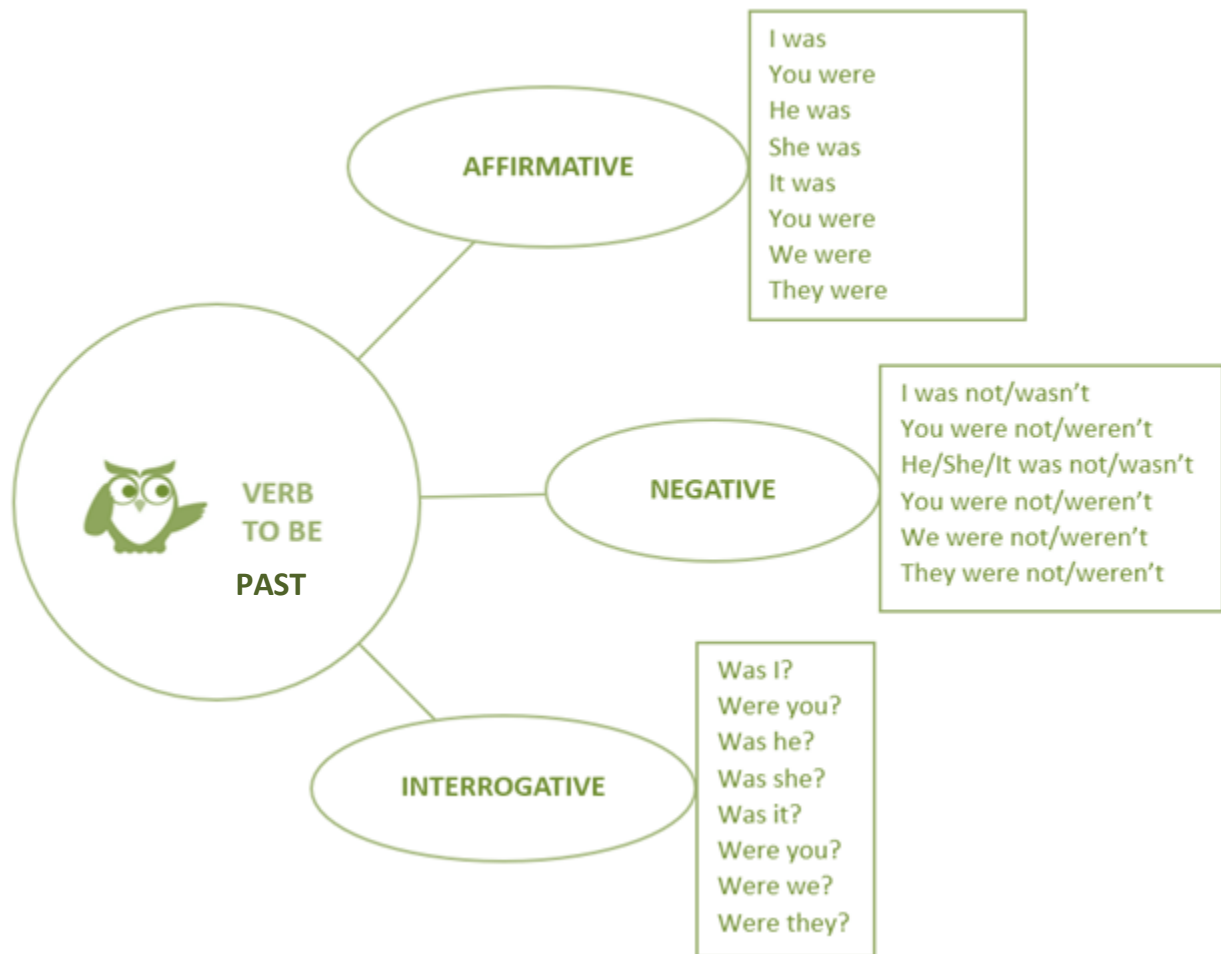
VERB
TO BE
PAST

AFFIRMATIVE

I was
You were
He was
She was
It was
You were
We were
They were

NEGATIVE

I was not/wasn’t
You were not/weren’t
He/She/It was not/wasn’t
You were not/weren’t
We were not/weren’t
They were not/weren’t

INTERROGATIVE

Was I?
Were you?
Was he?
Was she?
Was it?
Were you?
Were we?
Were they?